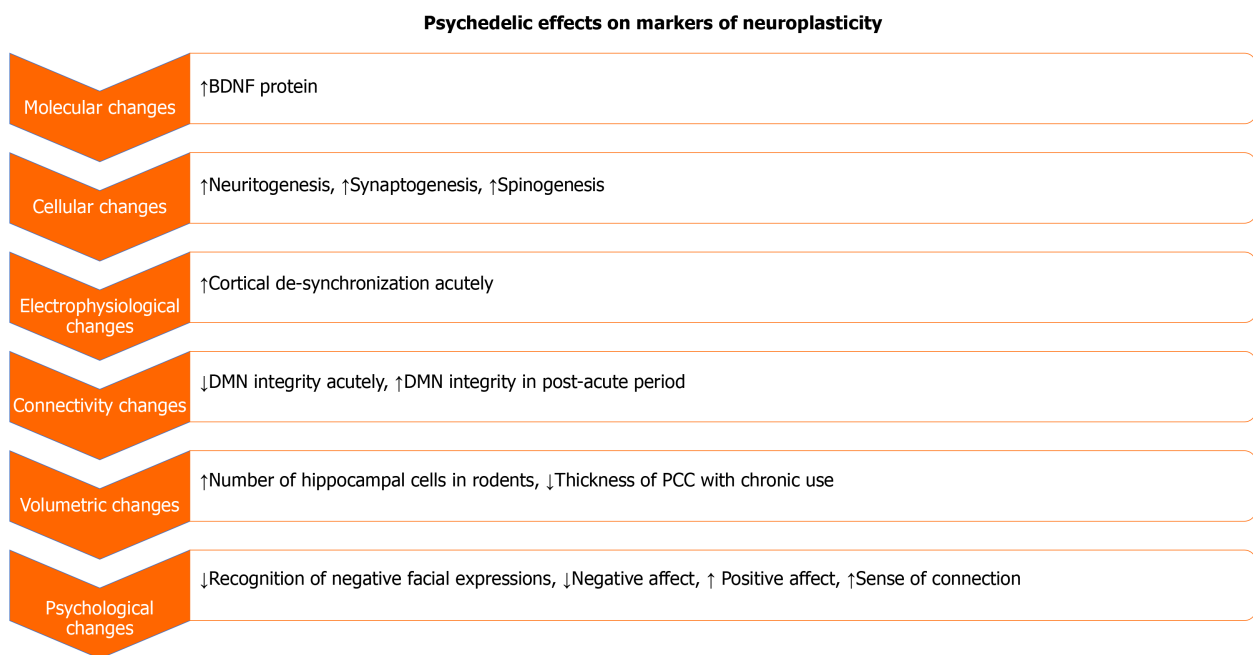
Psychedelic effects on markers of neuroplasticity

Molecular changes

↑BDNF protein

Cellular changes

↑Neuritogenesis, ↑Synaptogenesis, ↑Spinogenesis

Electrophysiological changes

↑Cortical de-synchronization acutely

Connectivity changes

↓DMN integrity acutely, ↑DMN integrity in post-acute period

Volumetric changes

↑Number of hippocampal cells in rodents, ↓Thickness of PCC with chronic use

Psychological changes

↓Recognition of negative facial expressions, ↓Negative affect, ↑ Positive affect, ↑Sense of connection